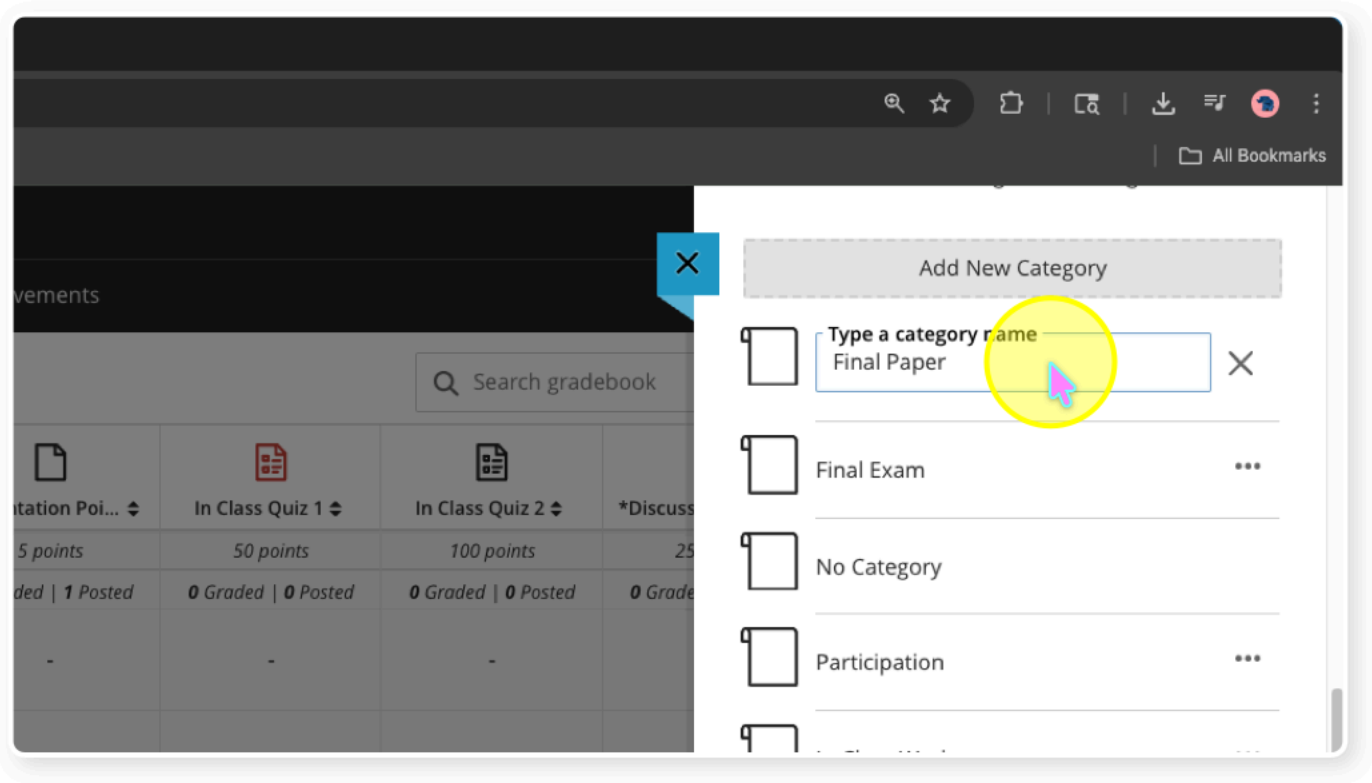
All Bookmarks

vements

Search gradebook

| ntation Poi... | In Class Quiz 1 | In Class Quiz 2 | *Discuss |
|---|---|---|---|
| 5 points | 50 points | 100 points | 25 |
| ded \| 1 Posted | 0 Graded \| 0 Posted | 0 Graded \| 0 Posted | 0 Grade |
| - | - | - | |

Add New Category

Type a category name
Final Paper

Final Exam

No Category

Participation

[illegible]